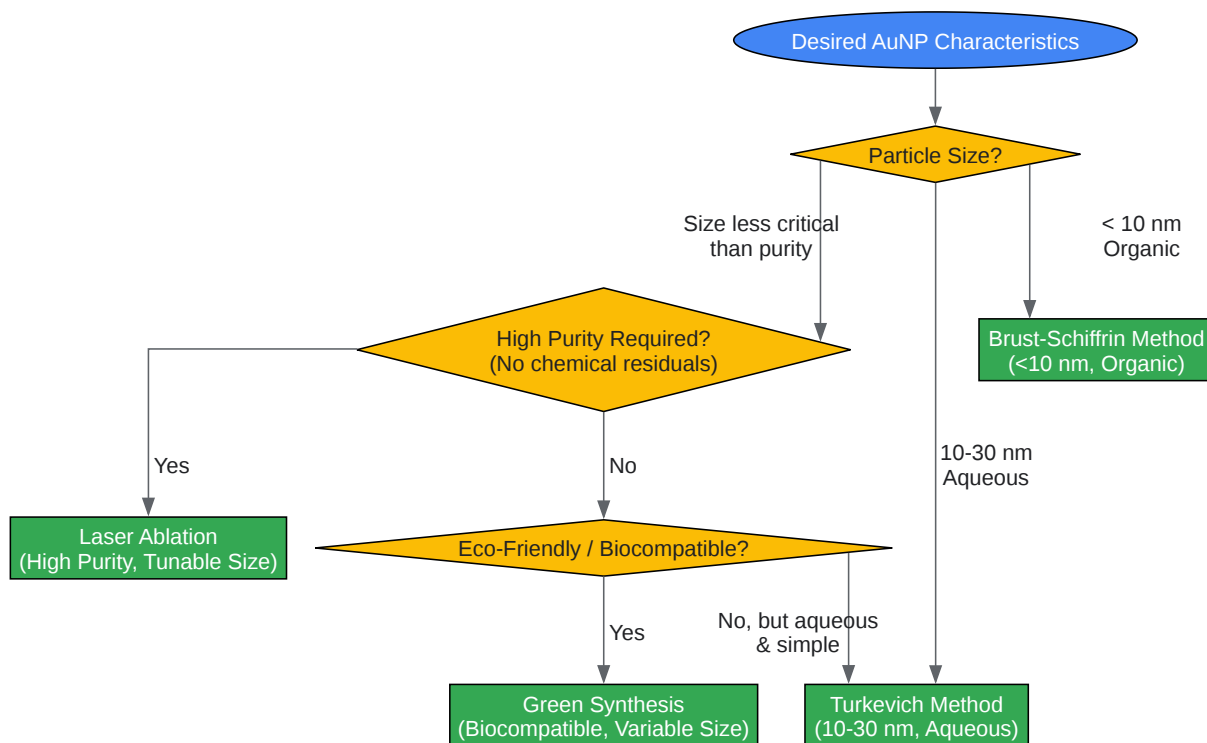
Desired AuNP Characteristics

Particle Size?

Size less critical than purity

< 10 nm Organic

Brust-Schiffrin Method (<10 nm, Organic)

High Purity Required? (No chemical residuals)

10-30 nm Aqueous

Yes

No

Laser Ablation (High Purity, Tunable Size)

Eco-Friendly / Biocompatible?

Yes

No, but aqueous & simple

Green Synthesis (Biocompatible, Variable Size)

Turkevich Method (10-30 nm, Aqueous)